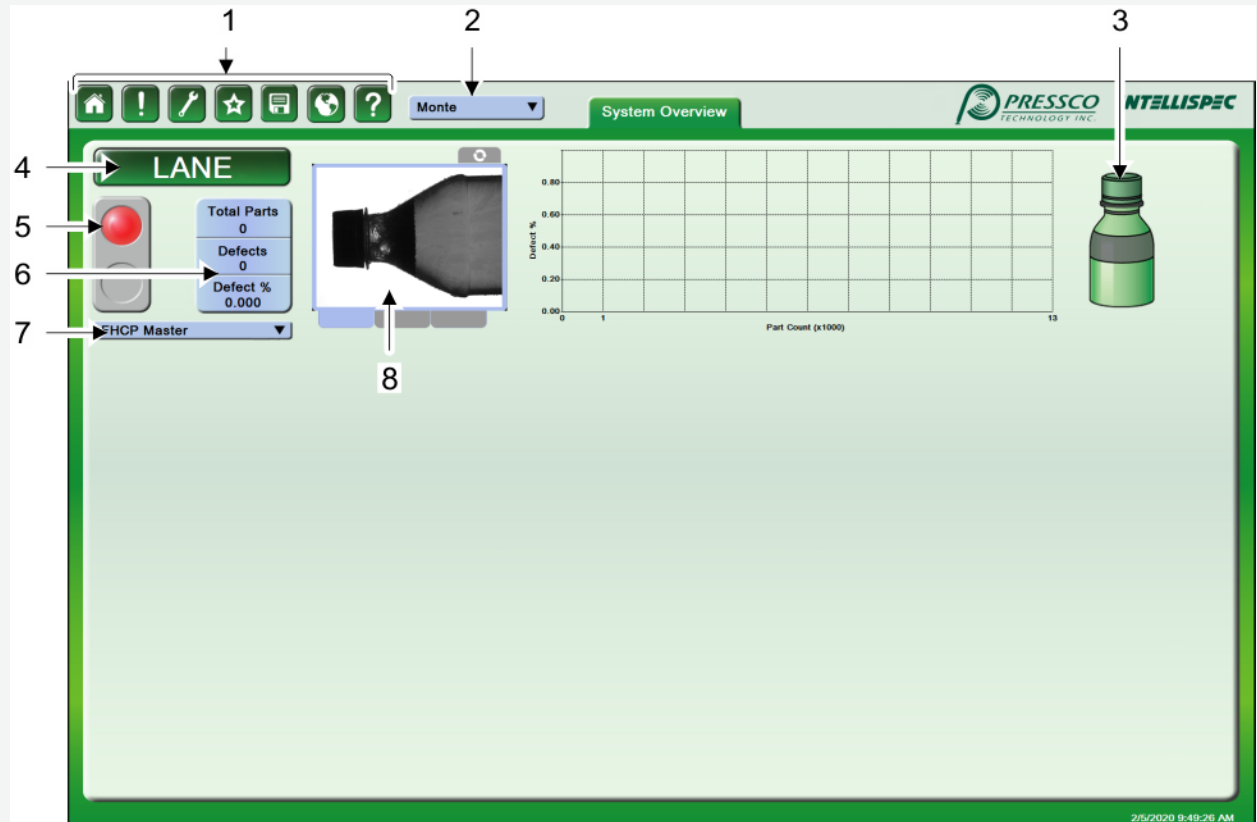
1

2

3

Monte

System Overview

PRESSCO TECHNOLOGY INC.

NTELLISPEC

4

LANE

5

Total Parts
0

6

Defects
0

Defect %
0.000

7

FHCP Master

8

0.80

0.60

0.40

0.20

0.00

Defect %

0

1

13

Part Count (x1000)

2/5/2020 9:49:26 AM